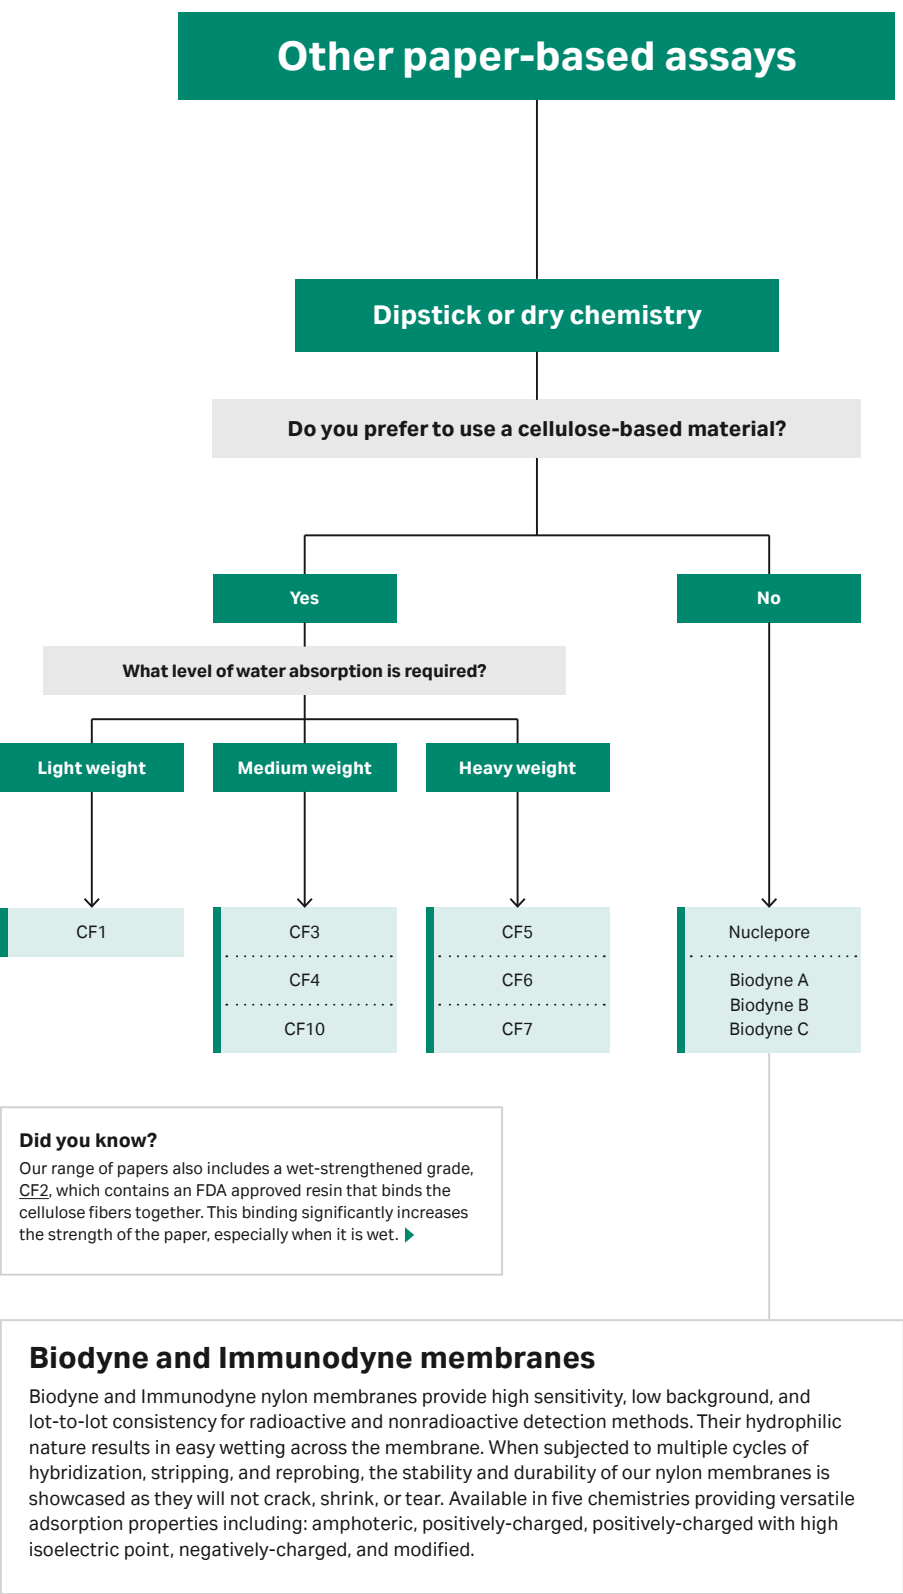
Other paper-based assays

Dipstick or dry chemistry

Do you prefer to use a cellulose-based material?

Yes

No

What level of water absorption is required?

Light weight

Medium weight

Heavy weight

CF1

CF3

CF4

CF10

CF5

CF6

CF7

Nuclepore

Biodyne A
Biodyne B
Biodyne C

Did you know?
Our range of papers also includes a wet-strengthened grade, CF2, which contains an FDA approved resin that binds the cellulose fibers together. This binding significantly increases the strength of the paper, especially when it is wet.

Biodyne and Immunodyne membranes
Biodyne and Immunodyne nylon membranes provide high sensitivity, low background, and lot-to-lot consistency for radioactive and nonradioactive detection methods. Their hydrophilic nature results in easy wetting across the membrane. When subjected to multiple cycles of hybridization, stripping, and reprobing, the stability and durability of our nylon membranes is showcased as they will not crack, shrink, or tear. Available in five chemistries providing versatile adsorption properties including: amphoteric, positively-charged, positively-charged with high isoelectric point, negatively-charged, and modified.